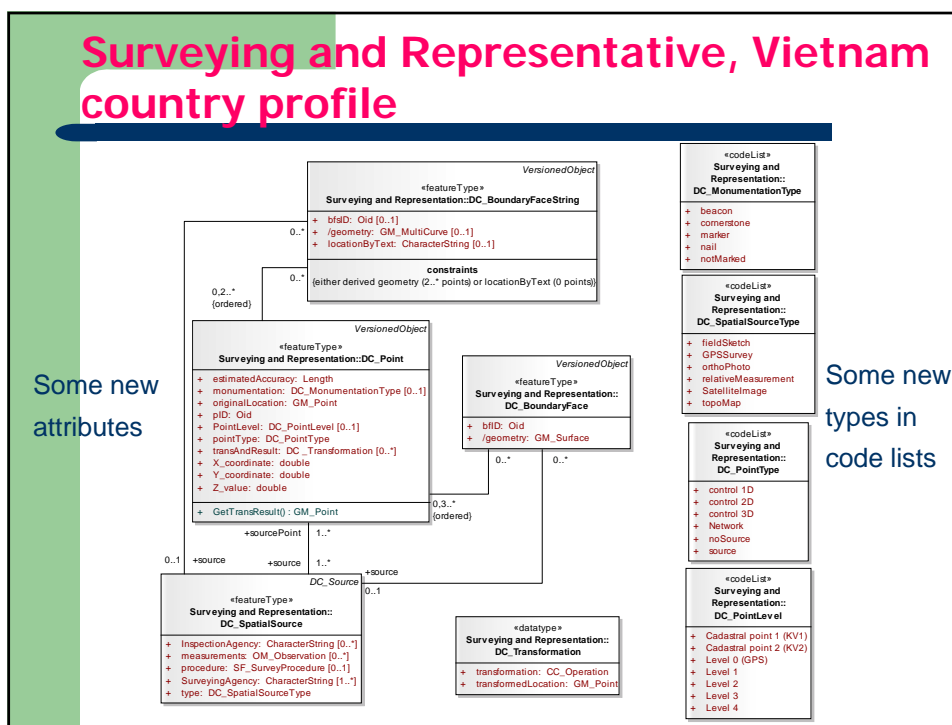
Surveying and Representative, Vietnam country profile

VersionedObject
«featureType»
Surveying and Representation::DC_BoundaryFaceString
+ bfsID: Oid [0..1]
+ /geometry: GM_MultiCurve [0..1]
+ locationByText: CharacterString [0..1]
constraints
{either derived geometry (2..* points) or locationByText (0 points)}

0..*
0..*
0,2..*
{ordered}

VersionedObject
«featureType»
Surveying and Representation::DC_Point
+ estimatedAccuracy: Length
+ monumentation: DC_MonumentationType [0..1]
+ originalLocation: GM_Point
+ pID: Oid
+ PointLevel: DC_PointLevel [0..1]
+ pointType: DC_PointType
+ transAndResult: DC_Transformation [0..*]
+ X_coordinate: double
+ Y_coordinate: double
+ Z_value: double
+ GetTransResult() : GM_Point

VersionedObject
«featureType»
Surveying and Representation::
DC_BoundaryFace
+ bfID: Oid
+ /geometry: GM_Surface

0..*
0..*
0,3..*
{ordered}

Some new attributes

+sourcePoint 1..*
0..1 +source +source 1..*
+source
0..1

DC_Source
«featureType»
Surveying and Representation::
DC_SpatialSource
+ InspectionAgency: CharacterString [0..*]
+ measurements: OM_Observation [0..*]
+ procedure: SF_SurveyProcedure [0..1]
+ SurveyingAgency: CharacterString [1..*]
+ type: DC_SpatialSourceType

«datatype»
Surveying and Representation::
DC_Transformation
+ transformation: CC_Operation
+ transformedLocation: GM_Point

«codeList»
Surveying and Representation::
DC_MonumentationType
+ beacon
+ cornerstone
+ marker
+ nail
+ notMarked

«codeList»
Surveying and Representation::
DC_SpatialSourceType
+ fieldSketch
+ GPSSurvey
+ orthoPhoto
+ relativeMeasurement
+ SatelliteImage
+ topoMap

Some new types in code lists

«codeList»
Surveying and Representation::
DC_PointType
+ control 1D
+ control 2D
+ control 3D
+ Network
+ noSource
+ source

«codeList»
Surveying and Representation::
DC_PointLevel
+ Cadastral point 1 (KV1)
+ Cadastral point 2 (KV2)
+ Level 0 (GPS)
+ Level 1
+ Level 2
+ Level 3
+ Level 4